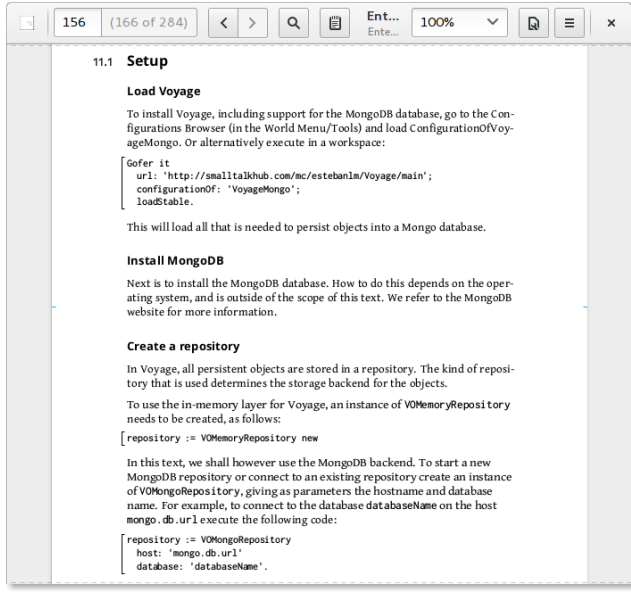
156 (166 of 284) Ent... Ente... 100%

11.1 Setup

Load Voyage

To install Voyage, including support for the MongoDB database, go to the Configurations Browser (in the World Menu/Tools) and load ConfigurationOfVoyageMongo. Or alternatively execute in a workspace:

Gofer it
  url: 'http://smalltalkhub.com/mc/estebanlm/Voyage/main';
  configurationOf: 'VoyageMongo';
  loadStable.

This will load all that is needed to persist objects into a Mongo database.

Install MongoDB

Next is to install the MongoDB database. How to do this depends on the operating system, and is outside of the scope of this text. We refer to the MongoDB website for more information.

Create a repository

In Voyage, all persistent objects are stored in a repository. The kind of repository that is used determines the storage backend for the objects.

To use the in-memory layer for Voyage, an instance of VOMemoryRepository needs to be created, as follows:

repository := VOMemoryRepository new

In this text, we shall however use the MongoDB backend. To start a new MongoDB repository or connect to an existing repository create an instance of VOMongoRepository, giving as parameters the hostname and database name. For example, to connect to the database databaseName on the host mongo.db.url execute the following code:

repository := VOMongoRepository
  host: 'mongo.db.url'
  database: 'databaseName'.